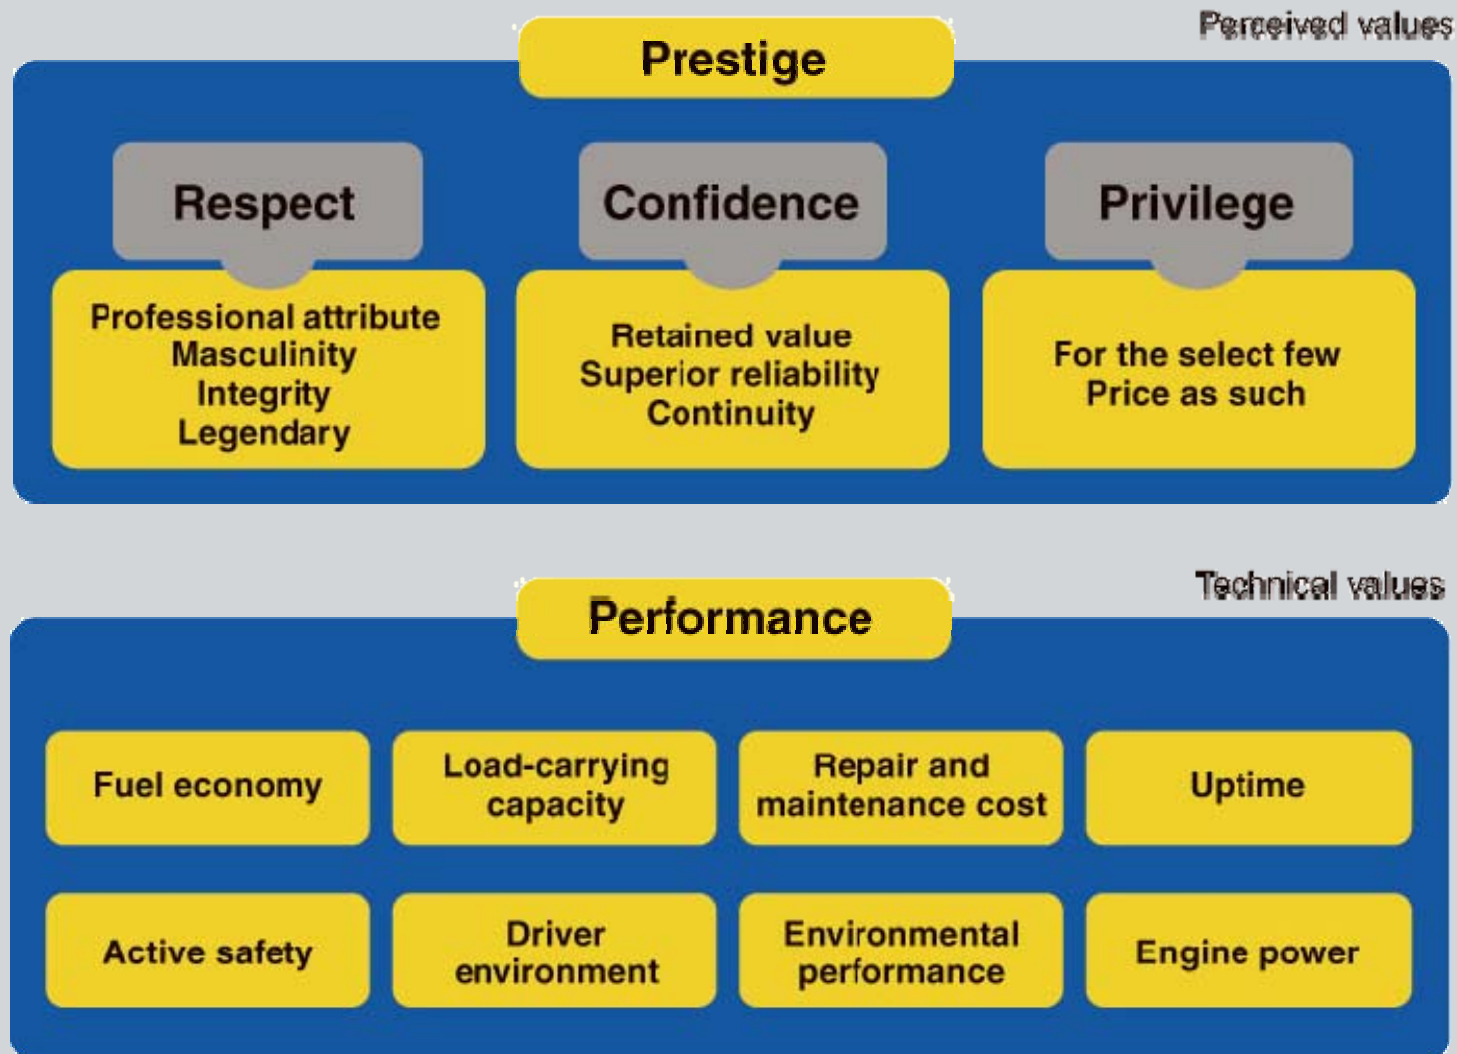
Perceived values

Prestige

Respect

Professional attribute
Masculinity
Integrity
Legendary

Confidence

Retained value
Superior reliability
Continuity

Privilege

For the select few
Price as such

Technical values

Performance

Fuel economy

Load-carrying capacity

Repair and maintenance cost

Uptime

Active safety

Driver environment

Environmental performance

Engine power